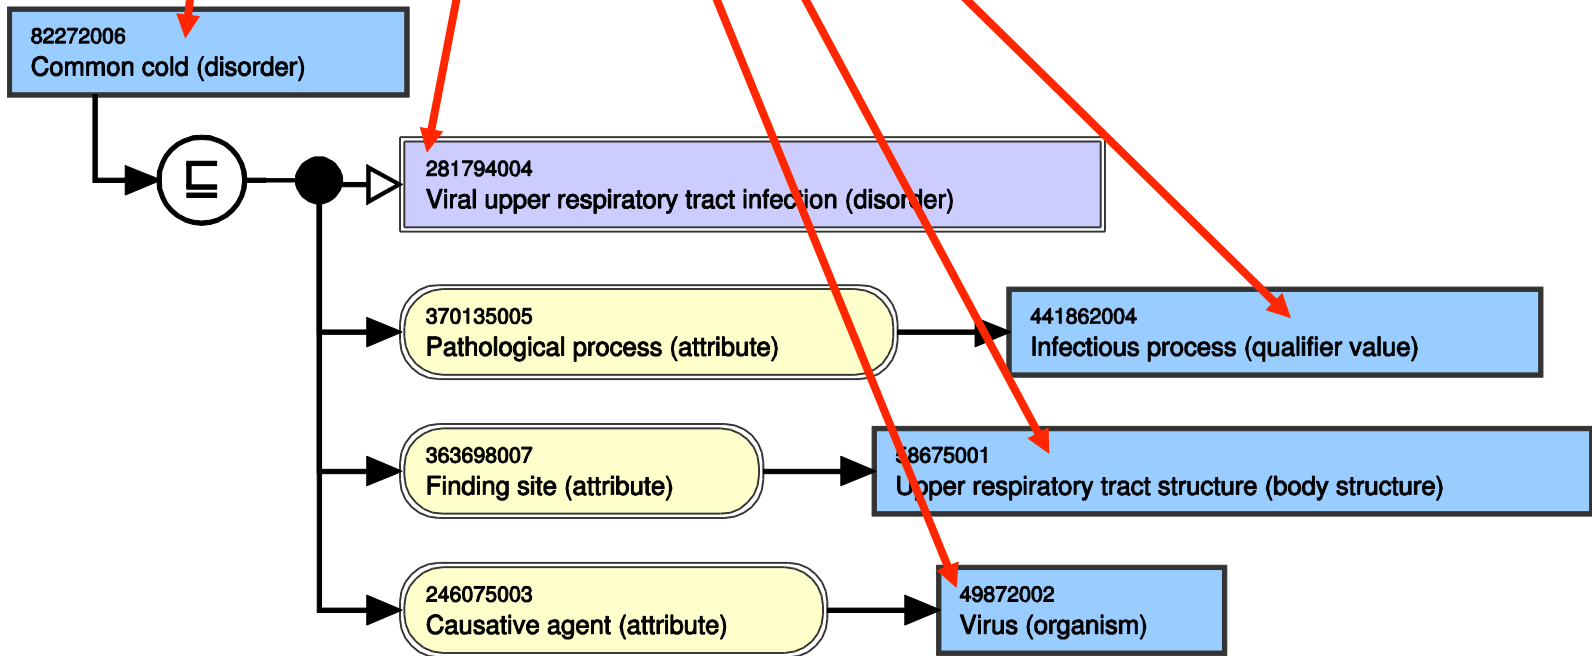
82272006
Common cold (disorder)

$\sqsubseteq$

281794004
Viral upper respiratory tract infection (disorder)

370135005
Pathological process (attribute)

441862004
Infectious process (qualifier value)

363698007
Finding site (attribute)

58675001
Upper respiratory tract structure (body structure)

246075003
Causative agent (attribute)

49872002
Virus (organism)